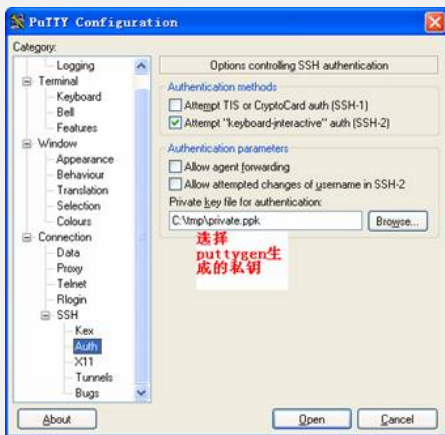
PuTTY Configuration

Category:

Logging
Terminal
Keyboard
Bell
Features
Window
Appearance
Behaviour
Translation
Selection
Colours
Connection
Data
Proxy
Telnet
Rlogin
SSH
Kex
Auth
X11
Tunnels
Bugs

Options controlling SSH authentication

Authentication methods

Attempt TIS or CryptoCard auth (SSH-1)

Attempt "keyboard-interactive" auth (SSH-2)

Authentication parameters

Allow agent forwarding

Allow attempted changes of username in SSH-2

Private key file for authentication:

C:\tmp\private.ppk

Browse...

选择puttygen生成的私钥

About

Open

Cancel